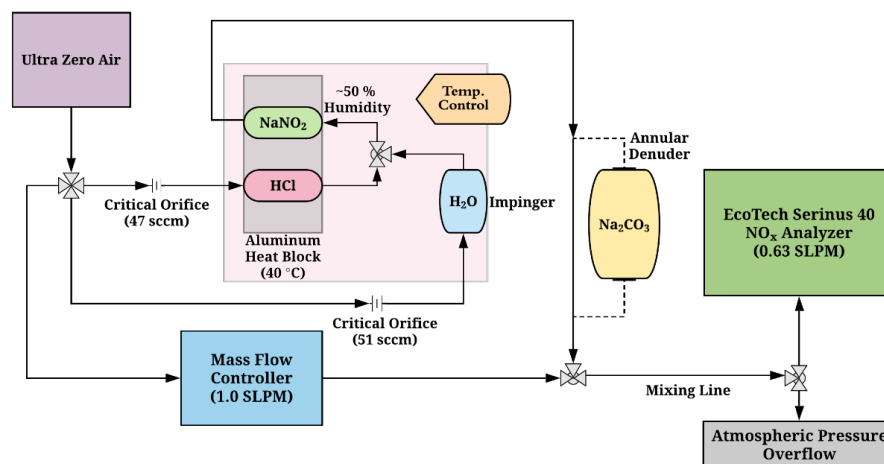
Ultra Zero Air

~50 % Humidity

Temp. Control

$NaNO_2$

HCl

$H_2O$ Impinger

Critical Orifice (47 sccm)

Aluminum Heat Block (40 °C)

Critical Orifice (51 sccm)

Annular Denuder

$Na_2CO_3$

EcoTech Serinus 40 $NO_x$ Analyzer (0.63 SLPM)

Mass Flow Controller (1.0 SLPM)

Mixing Line

Atmospheric Pressure Overflow